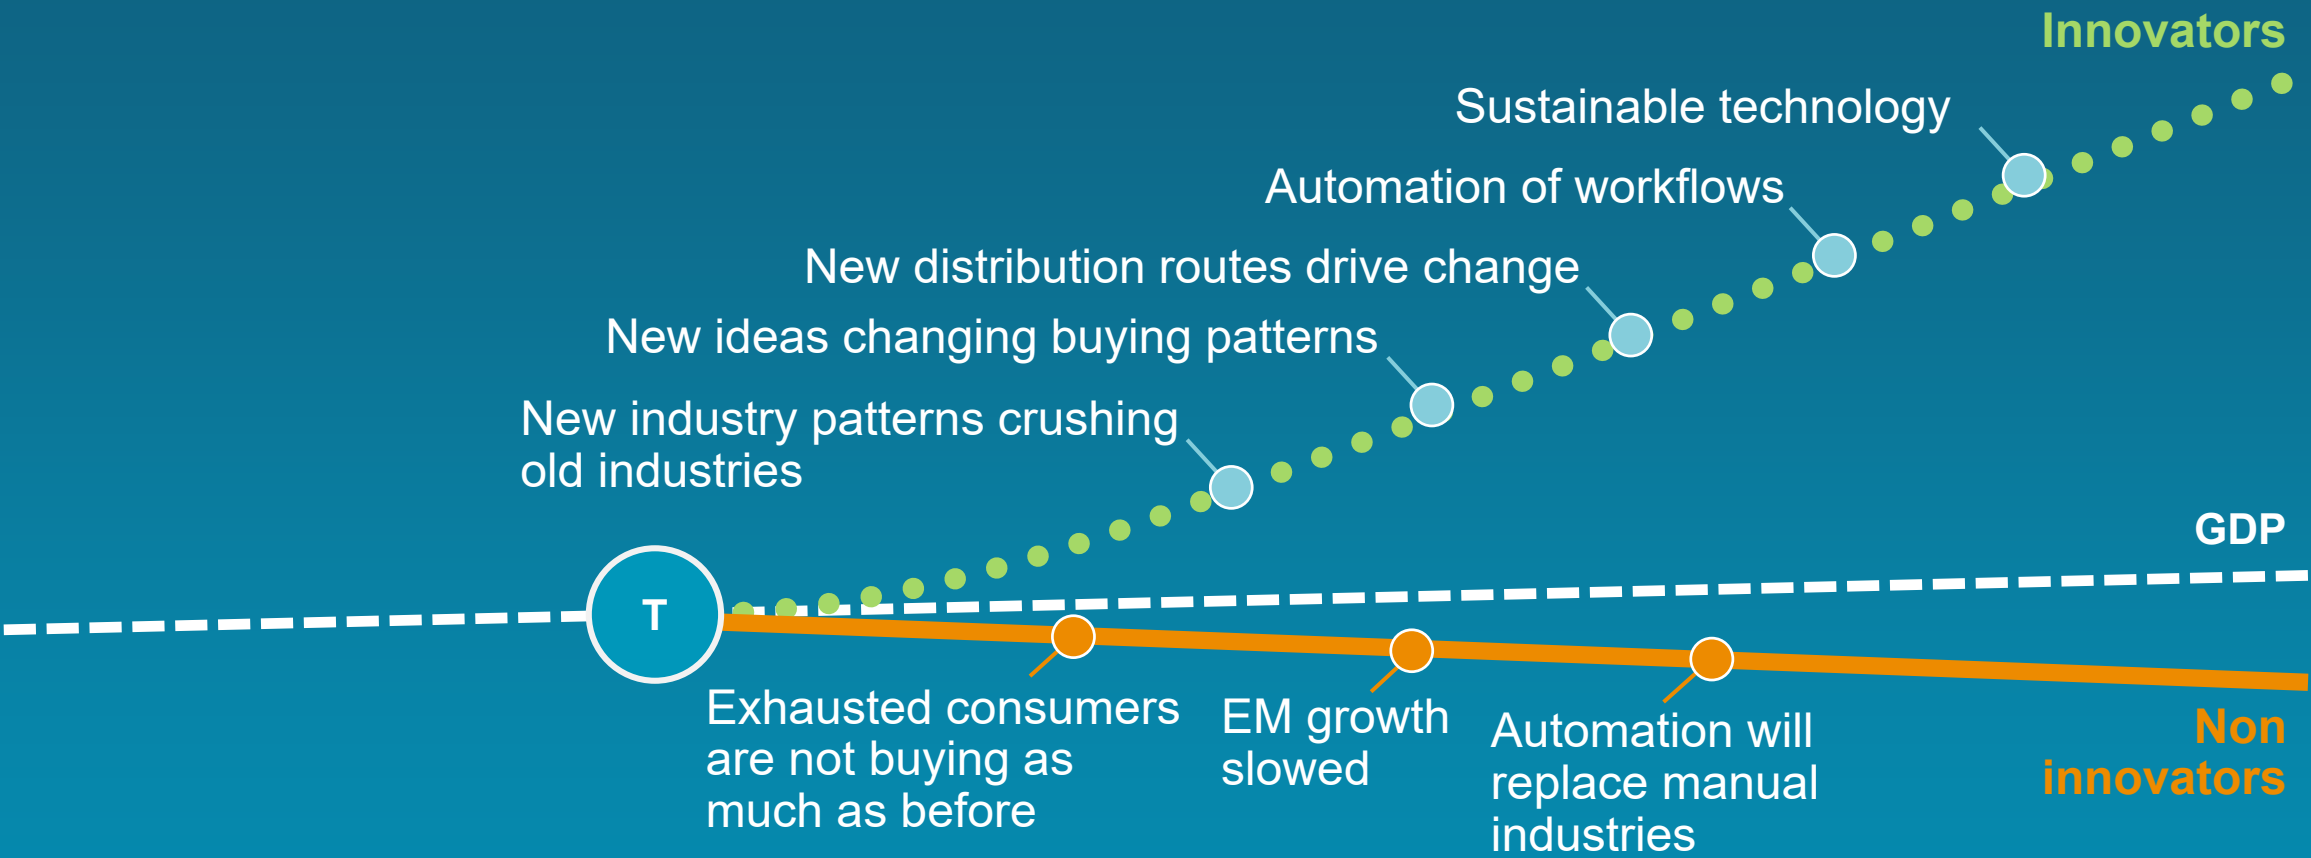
Innovators

Sustainable technology

Automation of workflows

New distribution routes drive change

New ideas changing buying patterns

New industry patterns crushing old industries

GDP

T

Exhausted consumers are not buying as much as before

EM growth slowed

Automation will replace manual industries

Non innovators